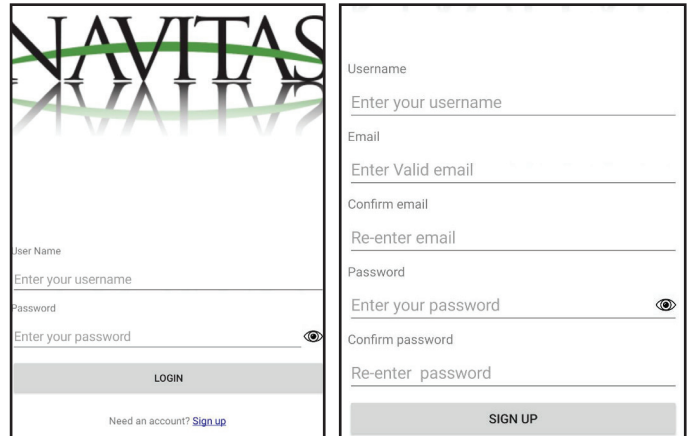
NAVITAS

User Name

Enter your username

Password

Enter your password

LOGIN

Need an account? Sign up

Username

Enter your username

Email

Enter Valid email

Confirm email

Re-enter email

Password

Enter your password

Confirm password

Re-enter password

SIGN UP